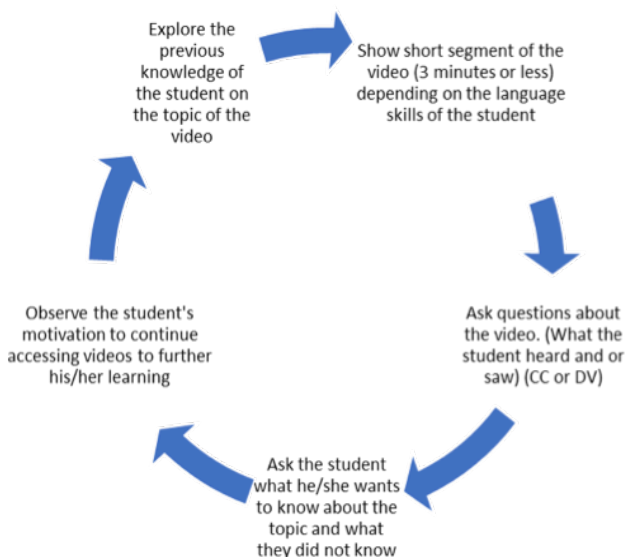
Explore the previous knowledge of the student on the topic of the video

Show short segment of the video (3 minutes or less) depending on the language skills of the student

Ask questions about the video. (What the student heard and or saw) (CC or DV)

Ask the student what he/she wants to know about the topic and what they did not know

Observe the student's motivation to continue accessing videos to further his/her learning